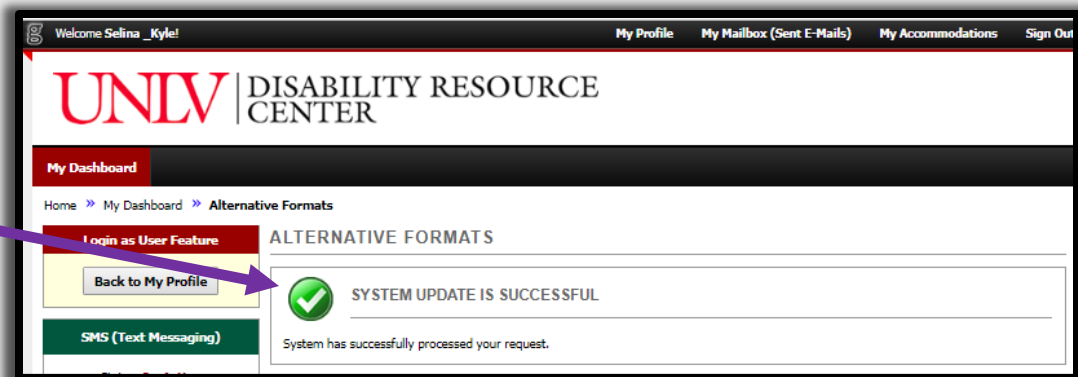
Welcome Selina _Kyle!

My Profile My Mailbox (Sent E-Mails) My Accommodations Sign Out

UNLV | DISABILITY RESOURCE CENTER

My Dashboard

Home » My Dashboard » Alternative Formats

Login as User Feature

Back to My Profile

SMS (Text Messaging)

ALTERNATIVE FORMATS

SYSTEM UPDATE IS SUCCESSFUL

System has successfully processed your request.